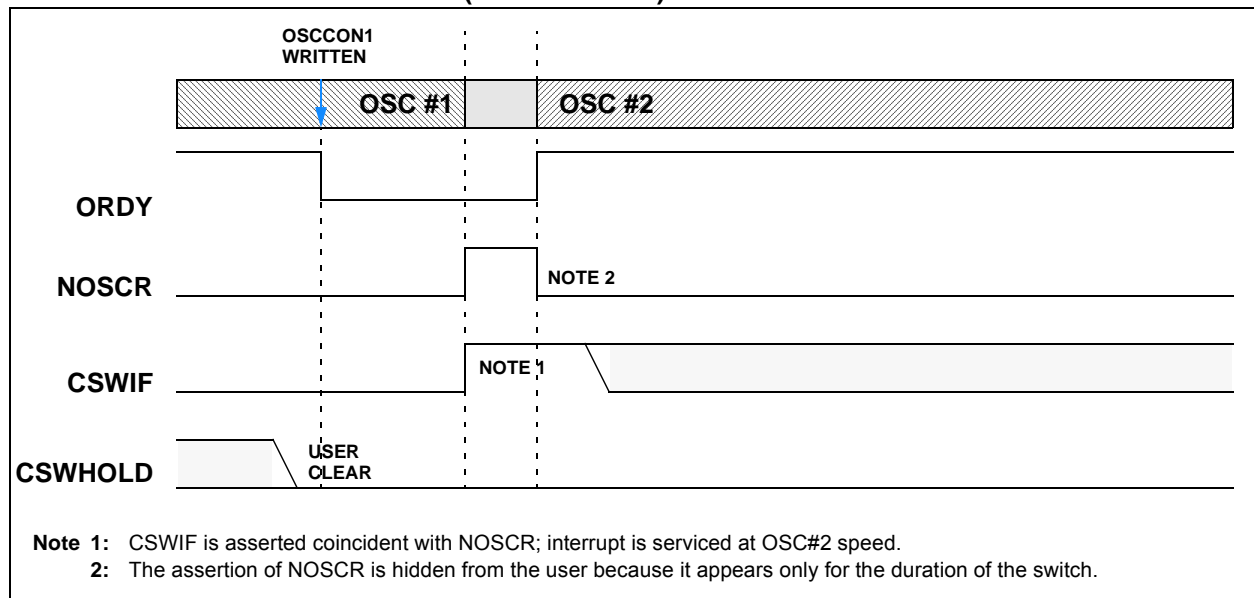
OSCCON1 WRITTEN

OSC #1

OSC #2

ORDY

NOSCR

NOTE 2

CSWIF

NOTE 1

CSWHOLD

USER CLEAR

Note 1: CSWIF is asserted coincident with NOSCR; interrupt is serviced at OSC#2 speed.
2: The assertion of NOSCR is hidden from the user because it appears only for the duration of the switch.